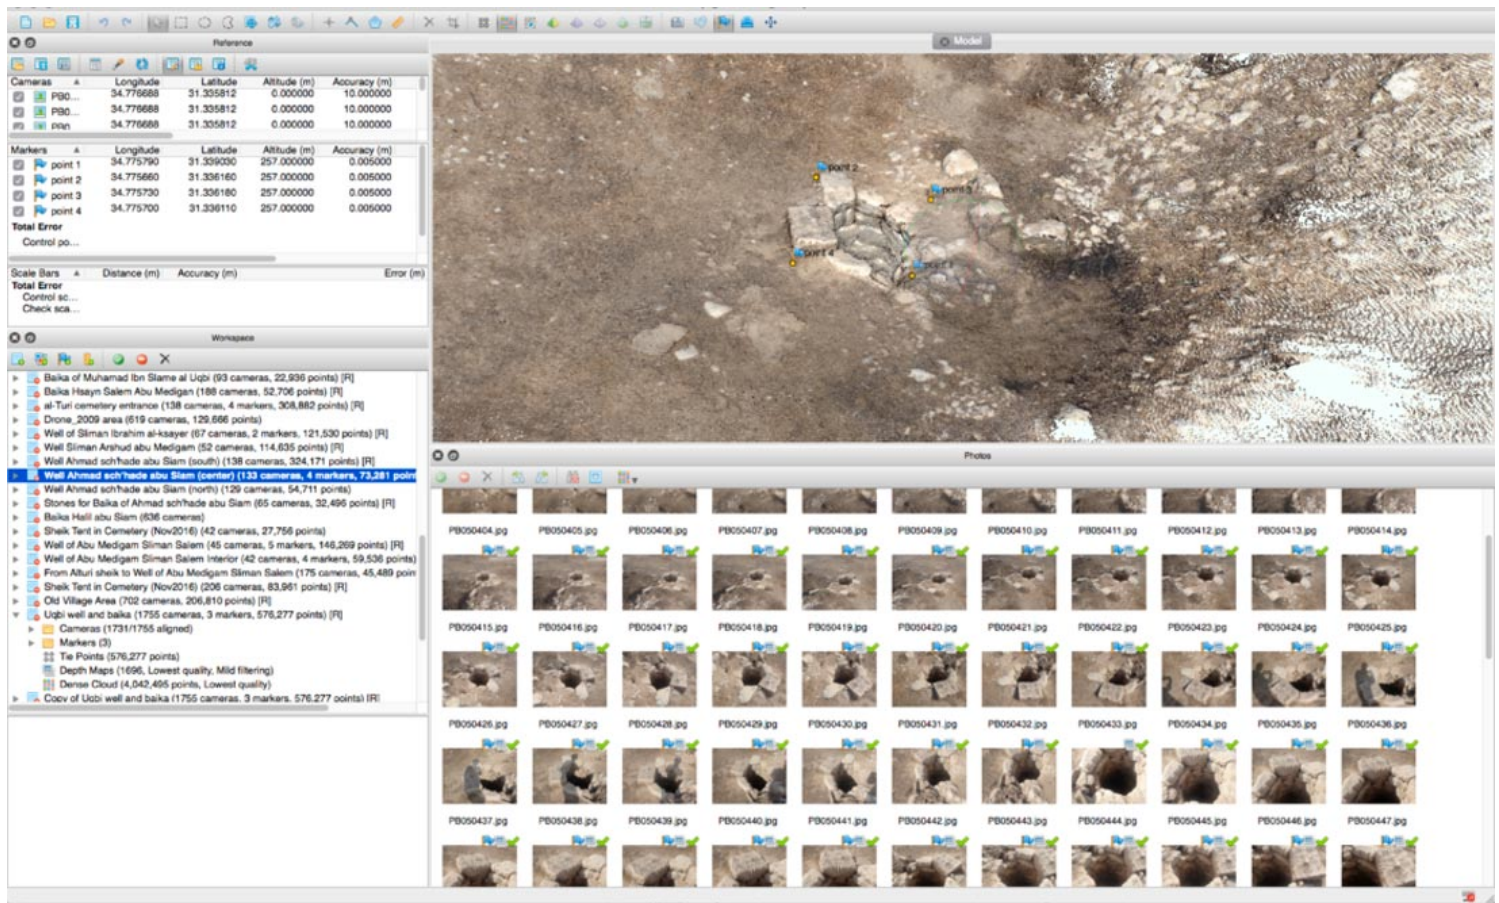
Reference

| Cameras | Longitude | Latitude | Altitude (m) | Accuracy (m) |
|---|---|---|---|---|
| P80... | 34.776688 | 31.335812 | 0.000000 | 10.000000 |
| P80... | 34.776688 | 31.335812 | 0.000000 | 10.000000 |
| P80 | 34.776688 | 31.335812 | 0.000000 | 10.000000 |

| Markers | Longitude | Latitude | Altitude (m) | Accuracy (m) |
|---|---|---|---|---|
| point 1 | 34.775790 | 31.339030 | 257.000000 | 0.005000 |
| point 2 | 34.775660 | 31.336160 | 257.000000 | 0.005000 |
| point 3 | 34.775730 | 31.336180 | 257.000000 | 0.005000 |
| point 4 | 34.775700 | 31.336110 | 257.000000 | 0.005000 |
| Total Error | | | | |
| Control po... | | | | |

| Scale Bars | Distance (m) | Accuracy (m) | Error (m) |
|---|---|---|---|
| Total Error | | | |
| Control sc... | | | |
| Check sca... | | | |

Workspace

Baika of Muhamad Ibn Slame al Uqbi (93 cameras, 22,936 points) [R]
Baika Hsayn Salem Abu Medigan (188 cameras, 52,706 points) [R]
al-Turi cemetery entrance (138 cameras, 4 markers, 308,882 points) [R]
Drone_2009 area (619 cameras, 129,666 points)
Well of Sliman Ibrahim al-ksayer (67 cameras, 2 markers, 121,530 points) [R]
Well Sliman Arshud abu Medigam (52 cameras, 114,635 points) [R]
Well Ahmad sch'hade abu Siam (south) (138 cameras, 324,171 points) [R]
Well Ahmad sch'hade abu Siam (center) (133 cameras, 4 markers, 73,281 point
Well Ahmad sch'hade abu Siam (north) (129 cameras, 54,711 points)
Stones for Baika of Ahmad sch'hade abu Siam (65 cameras, 32,496 points) [R]
Baika Hall abu Siam (636 cameras)
Sheik Tent in Cemetery (Nov2016) (42 cameras, 27,756 points)
Well of Abu Medigam Sliman Salem (45 cameras, 5 markers, 146,269 points) [R]
Well of Abu Medigam Sliman Salem Interior (42 cameras, 4 markers, 59,536 points)
From Alturi sheik to Well of Abu Medigam Sliman Salem (175 cameras, 45,489 poin
Sheik Tent in Cemetery (Nov2016) (206 cameras, 83,961 points) [R]
Old Village Area (702 cameras, 206,810 points) [R]
Uqbi well and baika (1755 cameras, 3 markers, 576,277 points) [R]
Cameras (1731/1755 aligned)
Markers (3)
Tie Points (576,277 points)
Depth Maps (1696, Lowest quality, Mild filtering)
Dense Cloud (4,042,495 points, Lowest quality)
Copy of Uqbi well and baika (1755 cameras, 3 markers, 576,277 points) [R]

Model

point 2
point 3
point 4
point 1

Photos

P8050404.jpg P8050405.jpg P8050406.jpg P8050407.jpg P8050408.jpg P8050409.jpg P8050410.jpg P8050411.jpg P8050412.jpg P8050413.jpg P8050414.jpg
P8050415.jpg P8050416.jpg P8050417.jpg P8050418.jpg P8050419.jpg P8050420.jpg P8050421.jpg P8050422.jpg P8050423.jpg P8050424.jpg P8050425.jpg
P8050426.jpg P8050427.jpg P8050428.jpg P8050429.jpg P8050430.jpg P8050431.jpg P8050432.jpg P8050433.jpg P8050434.jpg P8050435.jpg P8050436.jpg
P8050437.jpg P8050438.jpg P8050439.jpg P8050440.jpg P8050441.jpg P8050442.jpg P8050443.jpg P8050444.jpg P8050445.jpg P8050446.jpg P8050447.jpg